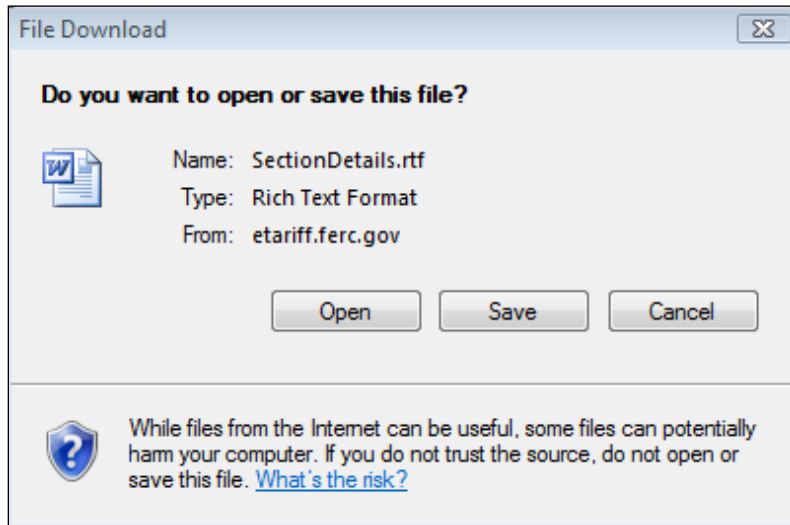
File Download

Do you want to open or save this file?

Name: SectionDetails.rtf
Type: Rich Text Format
From: etariff.ferc.gov

Open Save Cancel

While files from the Internet can be useful, some files can potentially harm your computer. If you do not trust the source, do not open or save this file. What's the risk?